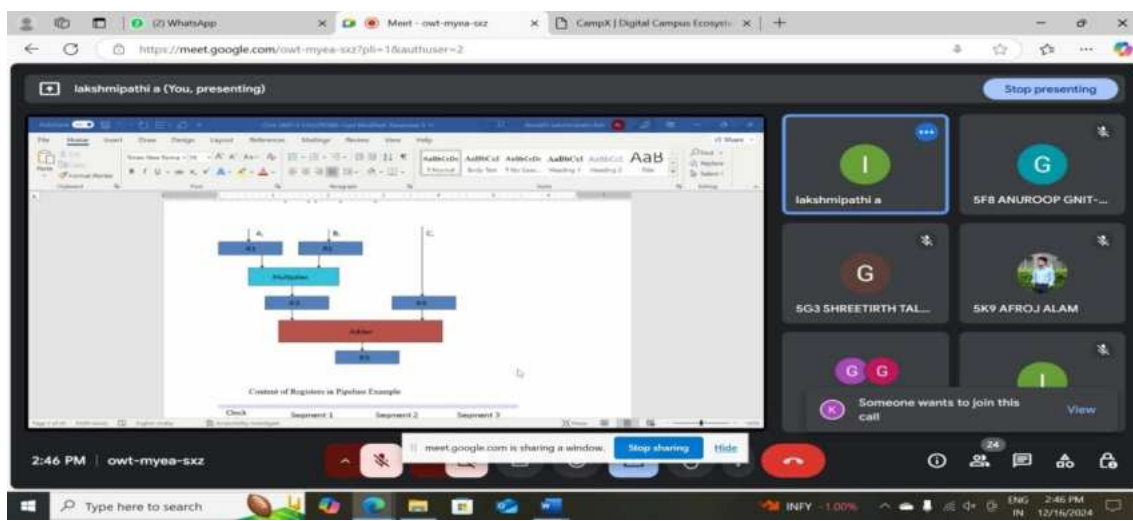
(2) WhatsApp

Meet - owt-myea-sxz

CampX | Digital Campus Ecosyste

https://meet.google.com/owt-myea-sxz?pli=1&authuser=2

lakshmipathi a (You, presenting)

Stop presenting

AaBbCcDc AaBbCcI AaBbCcDc AaBbCcI AaBb

A, B, C,

R1 R2

Multiplier

R3 R4

Adder

R5

Content of Registers in Pipeline Example

Clock Segment 1 Segment 2 Segment 3

lakshmipathi a

5F8 ANUROOP GNIT-...

5G3 SHREETIRTH TAL...

5K9 AFROJ ALAM

Someone wants to join this call

View

2:46 PM | owt-myea-sxz

meet.google.com is sharing a window.

Stop sharing

Hide

24

Type here to search

INFY -1.00%

ENG IN

2:46 PM 12/16/2024